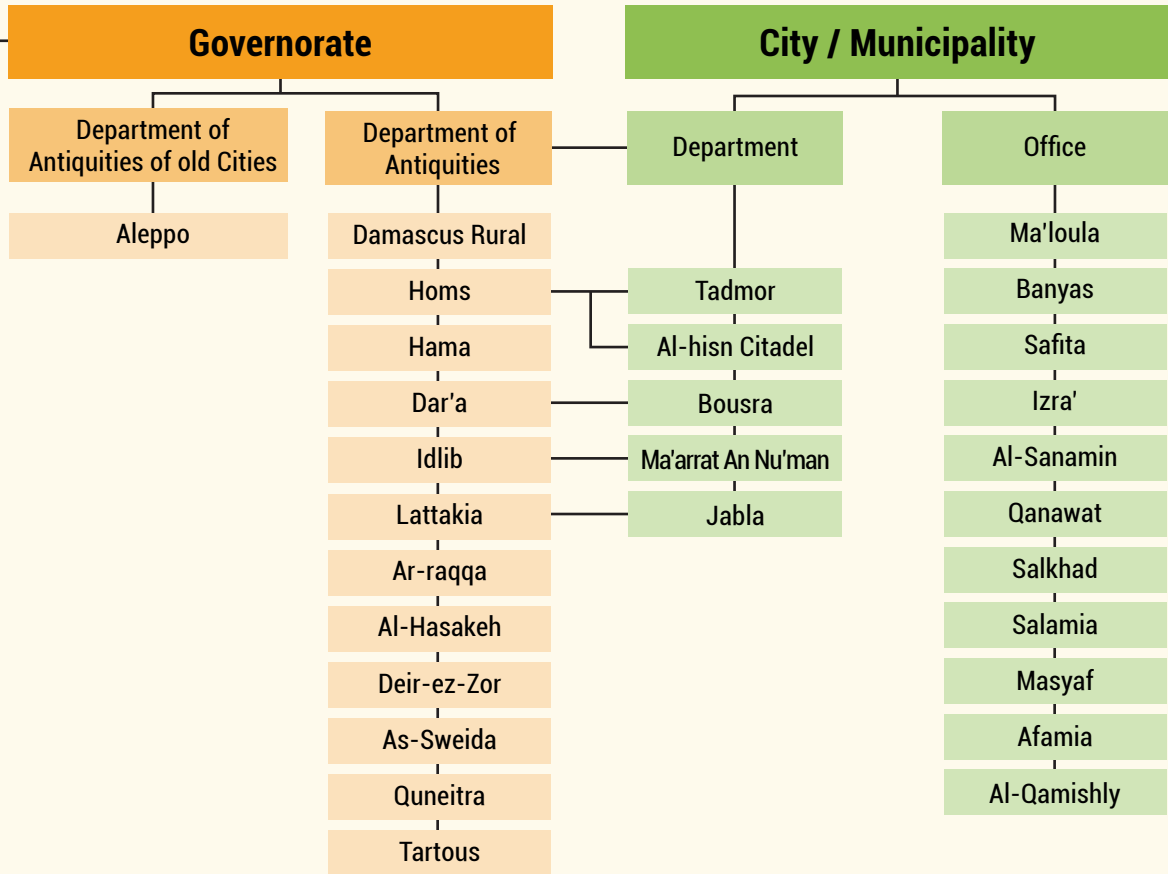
Governorate

City / Municipality

Department of Antiquities of old Cities

Aleppo

Department of Antiquities

Damascus Rural
Homs
Hama
Dar'a
Idlib
Lattakia
Ar-raqqa
Al-Hasakeh
Deir-ez-Zor
As-Sweida
Quneitra
Tartous

Department

Tadmor
Al-hisn Citadel
Bousra
Ma'arrat An Nu'man
Jabla

Office

Ma'loula
Banyas
Safita
Izra'
Al-Sanamin
Qanawat
Salkhad
Salamia
Masyaf
Afamia
Al-Qamishly